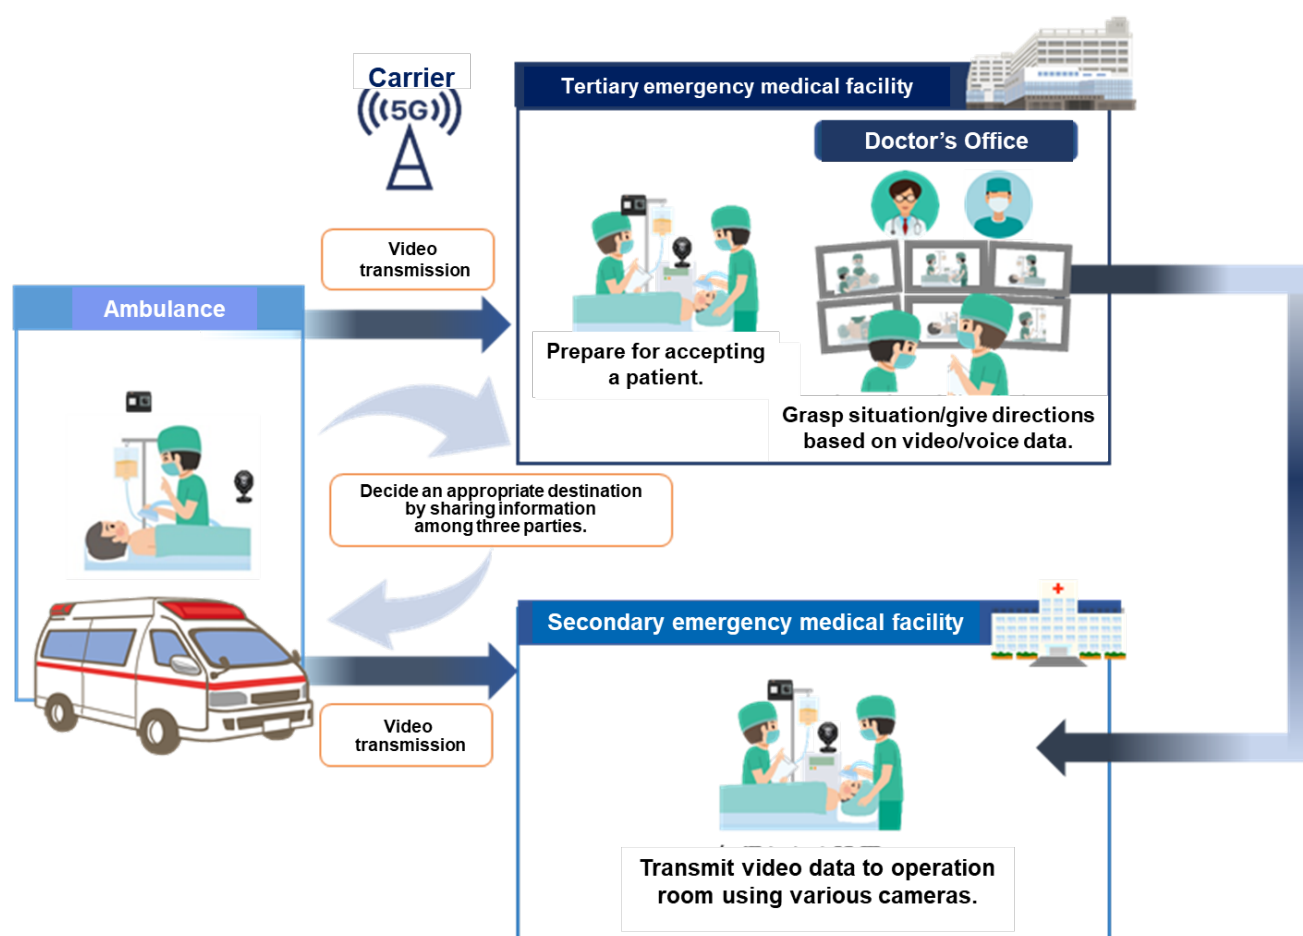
Carrier

5G

Tertiary emergency medical facility

Doctor’s Office

Video transmission

Ambulance

Prepare for accepting a patient.

Grasp situation/give directions based on video/voice data.

Decide an appropriate destination by sharing information among three parties.

Secondary emergency medical facility

Video transmission

Transmit video data to operation room using various cameras.